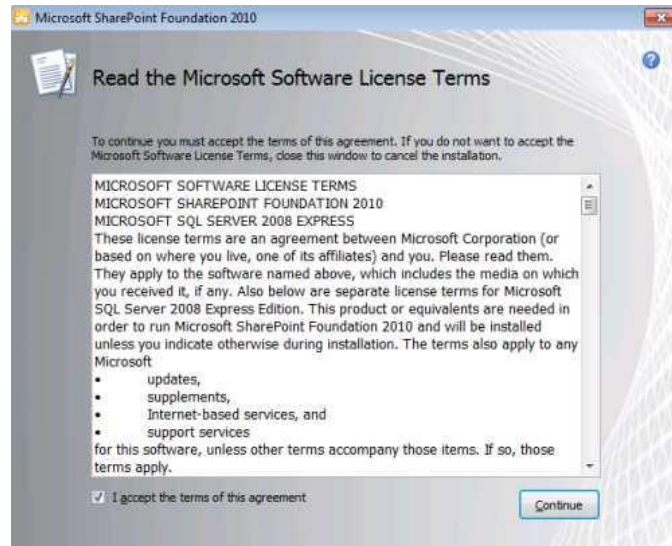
Microsoft SharePoint Foundation 2010

Read the Microsoft Software License Terms

To continue you must accept the terms of this agreement. If you do not want to accept the Microsoft Software License Terms, close this window to cancel the installation.

MICROSOFT SOFTWARE LICENSE TERMS
MICROSOFT SHAREPOINT FOUNDATION 2010
MICROSOFT SQL SERVER 2008 EXPRESS
These license terms are an agreement between Microsoft Corporation (or based on where you live, one of its affiliates) and you. Please read them. They apply to the software named above, which includes the media on which you received it, if any. Also below are separate license terms for Microsoft SQL Server 2008 Express Edition. This product or equivalents are needed in order to run Microsoft SharePoint Foundation 2010 and will be installed unless you indicate otherwise during installation. The terms also apply to any Microsoft
• updates,
• supplements,
• Internet-based services, and
• support services
for this software, unless other terms accompany those items. If so, those terms apply.

I accept the terms of this agreement

Continue